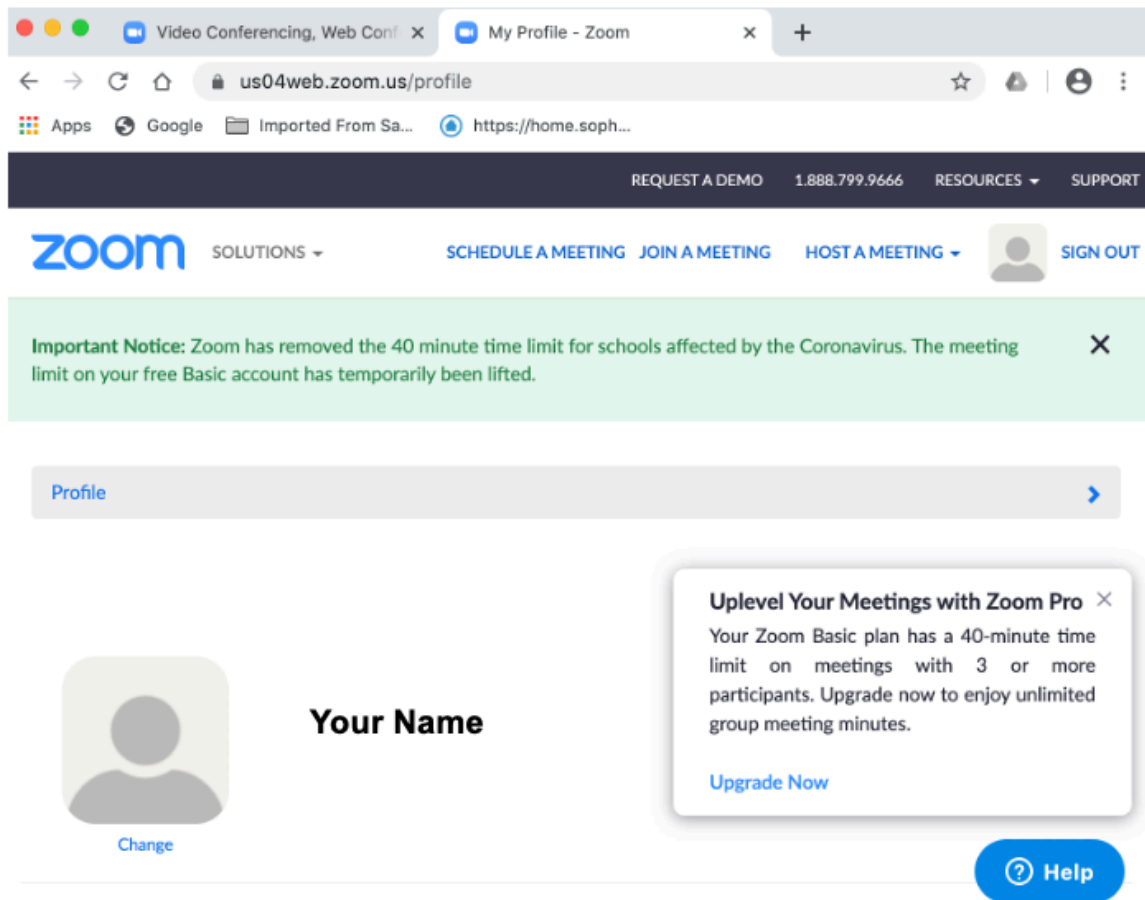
Video Conferencing, Web Conf ×
My Profile - Zoom ×
+

us04web.zoom.us/profile

Apps Google Imported From Sa... https://home.soph...

REQUEST A DEMO 1.888.799.9666 RESOURCES SUPPORT

zoom SOLUTIONS SCHEDULE A MEETING JOIN A MEETING HOST A MEETING SIGN OUT

Important Notice: Zoom has removed the 40 minute time limit for schools affected by the Coronavirus. The meeting limit on your free Basic account has temporarily been lifted.

Profile

Uplevel Your Meetings with Zoom Pro
Your Zoom Basic plan has a 40-minute time limit on meetings with 3 or more participants. Upgrade now to enjoy unlimited group meeting minutes.

Upgrade Now

Your Name

Change

Help